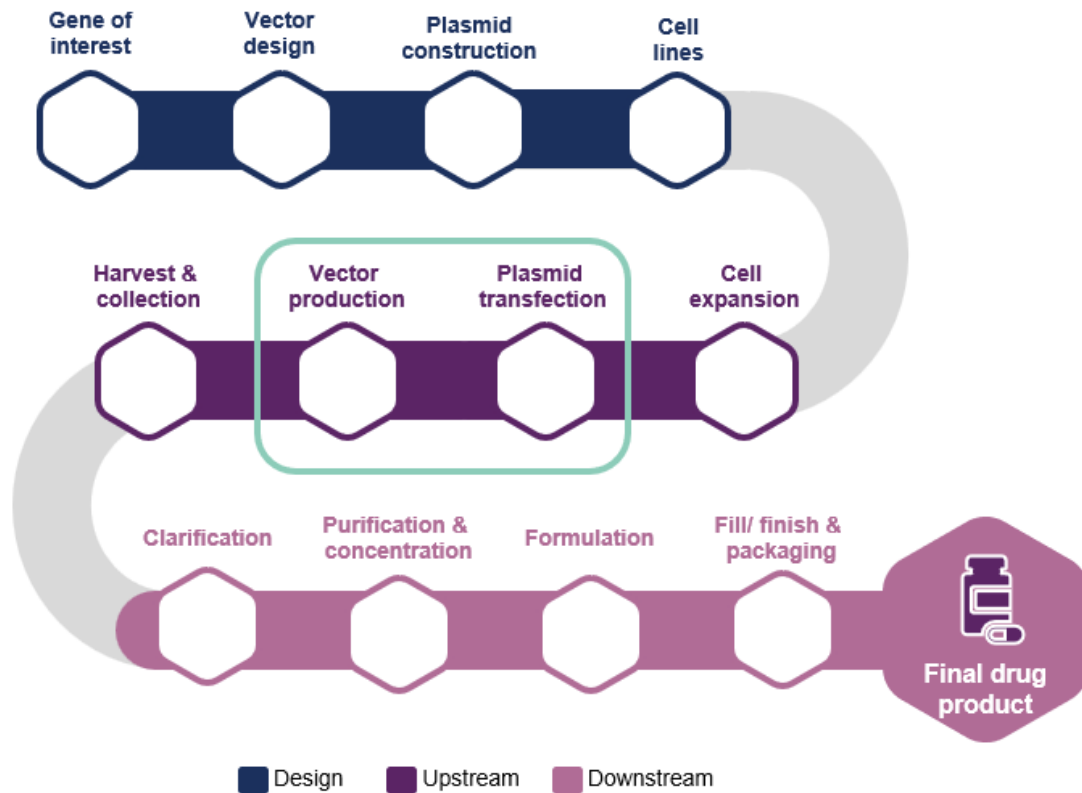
Gene of interest

Vector design

Plasmid construction

Cell lines

Harvest & collection

Vector production

Plasmid transfection

Cell expansion

Clarification

Purification & concentration

Formulation

Fill/ finish & packaging

Final drug product

Design

Upstream

Downstream